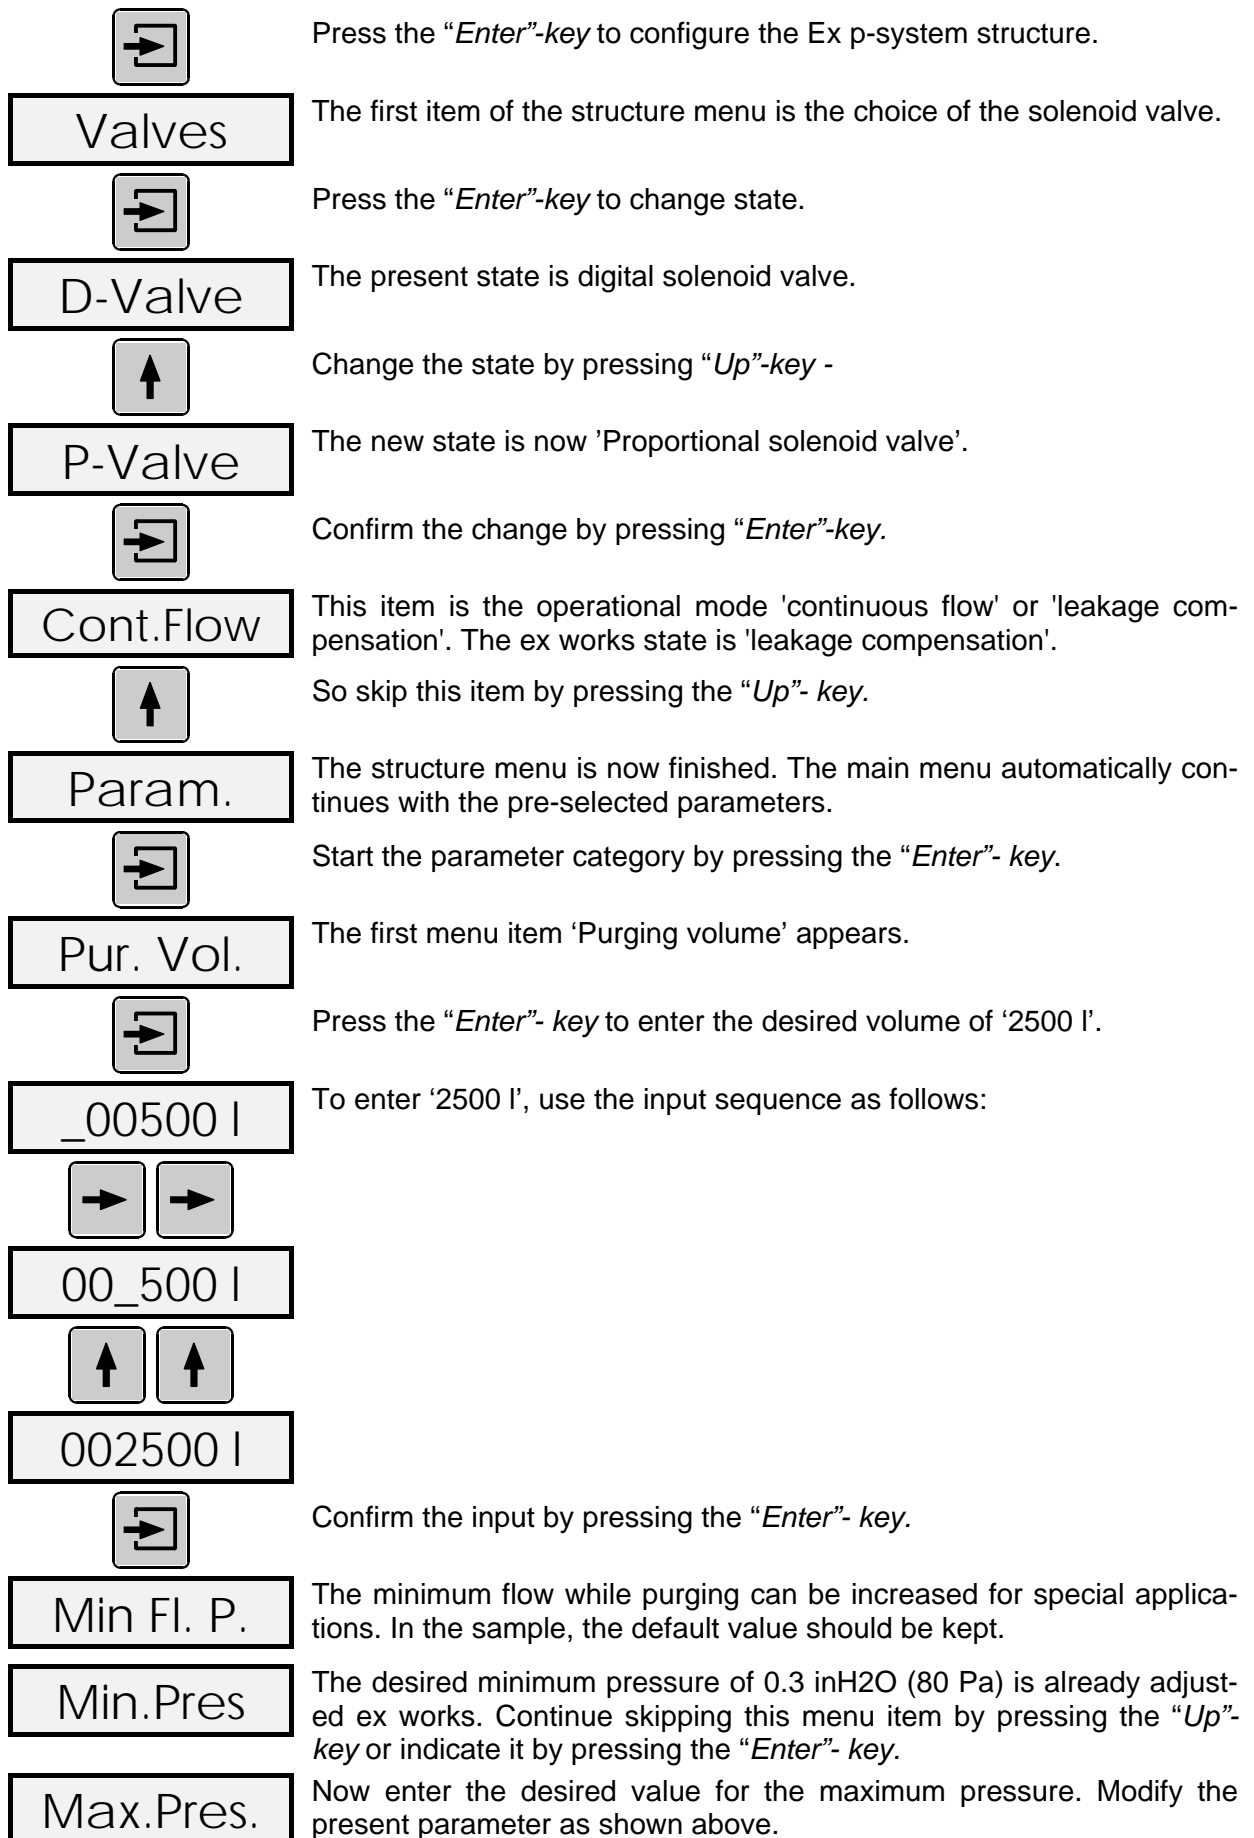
Press the "Enter"-key to configure the Ex p-system structure.

Valves

The first item of the structure menu is the choice of the solenoid valve.

Press the "Enter"-key to change state.

D-Valve

The present state is digital solenoid valve.

Change the state by pressing "Up"-key -

P-Valve

The new state is now 'Proportional solenoid valve'.

Confirm the change by pressing "Enter"-key.

Cont.Flow

This item is the operational mode 'continuous flow' or 'leakage compensation'. The ex works state is 'leakage compensation'.

So skip this item by pressing the "Up"- key.

Param.

The structure menu is now finished. The main menu automatically continues with the pre-selected parameters.

Start the parameter category by pressing the "Enter"- key.

Pur. Vol.

The first menu item 'Purging volume' appears.

Press the "Enter"- key to enter the desired volume of '2500 l'.

_00500 l

To enter '2500 l', use the input sequence as follows:

00_500 l

002500 l

Confirm the input by pressing the "Enter"- key.

Min Fl. P.

The minimum flow while purging can be increased for special applications. In the sample, the default value should be kept.

Min.Pres

The desired minimum pressure of 0.3 inH2O (80 Pa) is already adjusted ex works. Continue skipping this menu item by pressing the "Up"-key or indicate it by pressing the "Enter"- key.

Max.Pres.

Now enter the desired value for the maximum pressure. Modify the present parameter as shown above.